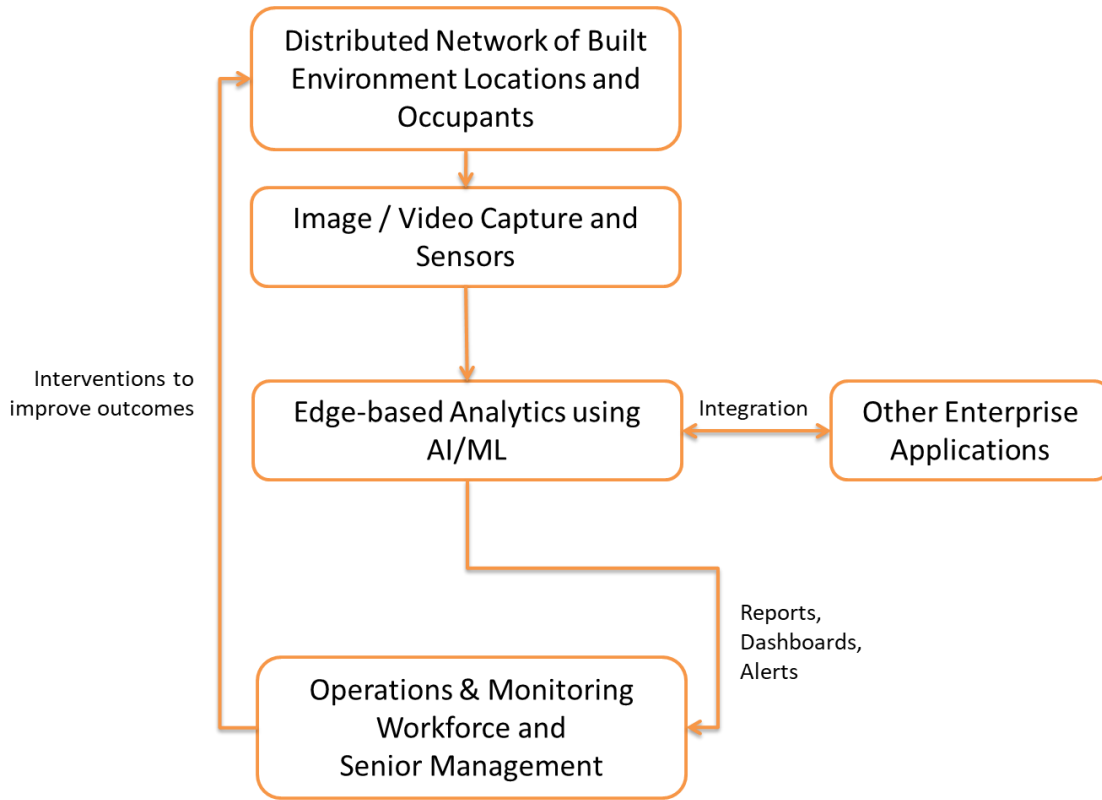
Distributed Network of Built Environment Locations and Occupants

Image / Video Capture and Sensors

Interventions to improve outcomes

Edge-based Analytics using AI/ML

Integration

Other Enterprise Applications

Reports, Dashboards, Alerts

Operations & Monitoring Workforce and Senior Management